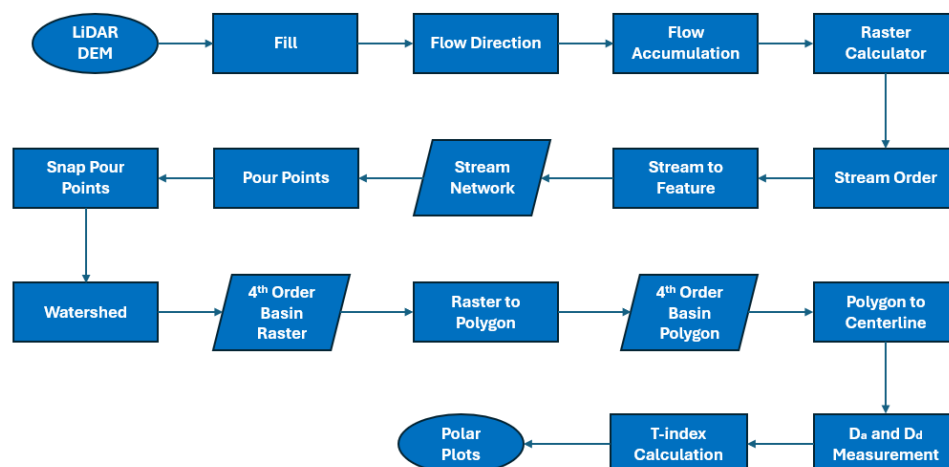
LiDAR DEM

Fill

Flow Direction

Flow Accumulation

Raster Calculator

Stream Order

Stream to Feature

Stream Network

Pour Points

Snap Pour Points

Watershed

4$^{th}$ Order Basin Raster

Raster to Polygon

4$^{th}$ Order Basin Polygon

Polygon to Centerline

$D_a$ and $D_d$ Measurement

T-index Calculation

Polar Plots